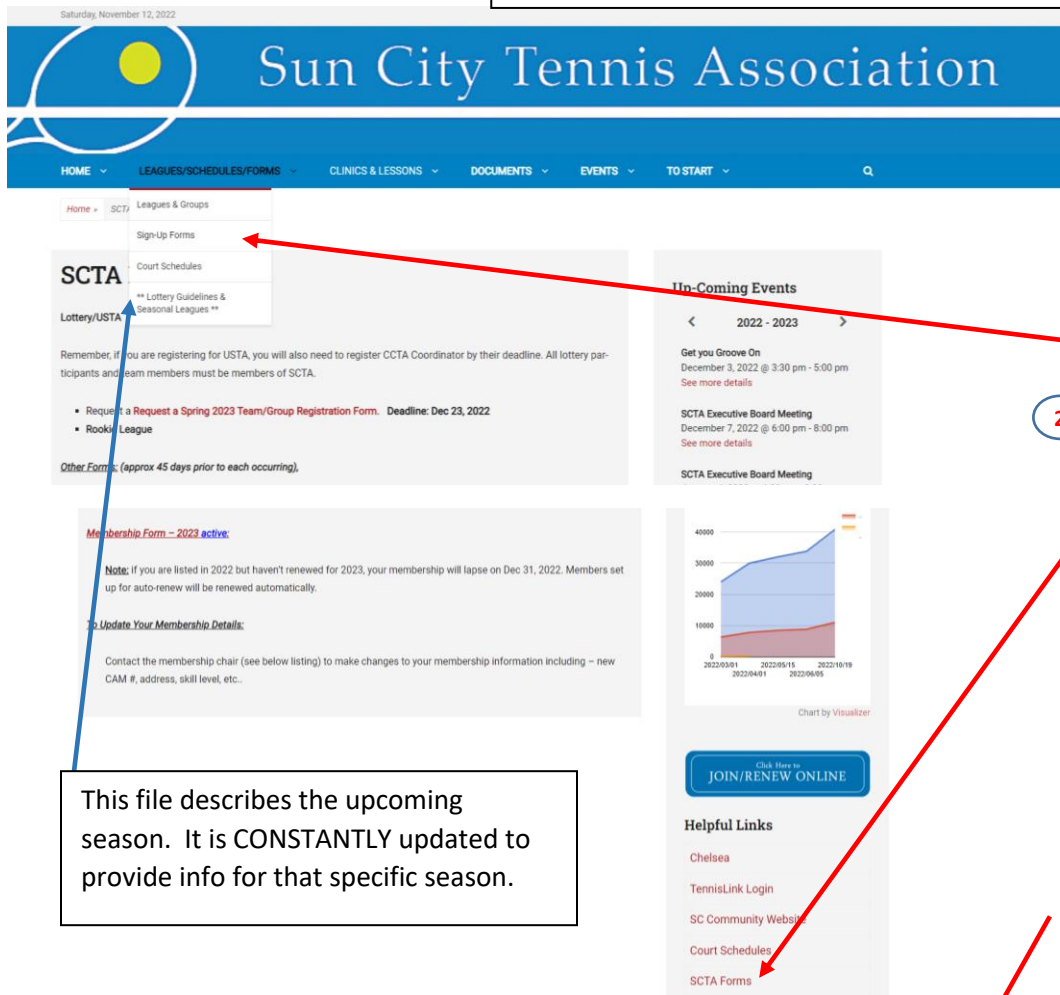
Saturday, November 12, 2022

Sun City Tennis Association

HOME LEAGUES/SCHEDULES/FORMS CLINICS & LESSONS DOCUMENTS EVENTS TO START

Home » SCT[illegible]

Leagues & Groups
Sign-Up Forms
Court Schedules
** Lottery Guidelines & Seasonal Leagues **

SCTA

Lottery/USTA

Remember, if you are registering for USTA, you will also need to register CCTA Coordinator by their deadline. All lottery participants and team members must be members of SCTA.

- Request a Request a Spring 2023 Team/Group Registration Form. Deadline: Dec 23, 2022
- Rookie League

Other Forms: (approx 45 days prior to each occurring),

Membership Form – 2023 active:

Note: if you are listed in 2022 but haven't renewed for 2023, your membership will lapse on Dec 31, 2022. Members set up for auto-renew will be renewed automatically.

To Update Your Membership Details:

Contact the membership chair (see below listing) to make changes to your membership information including – new CAM #, address, skill level, etc..

Up-Coming Events

2022 - 2023

Get you Groove On
December 3, 2022 @ 3:30 pm - 5:00 pm
See more details

SCTA Executive Board Meeting
December 7, 2022 @ 6:00 pm - 8:00 pm
See more details

SCTA Executive Board Meeting

40000
30000
20000
10000
0
2022/03/01 2022/04/01 2022/05/15 2022/06/05 2022/10/19

Chart by Visualizer

Click Here to
JOIN/RENEW ONLINE

Helpful Links

Chelsea
TennisLink Login
SC Community Website
Court Schedules
SCTA Forms

2

This file describes the upcoming season. It is CONSTANTLY updated to provide info for that specific season.